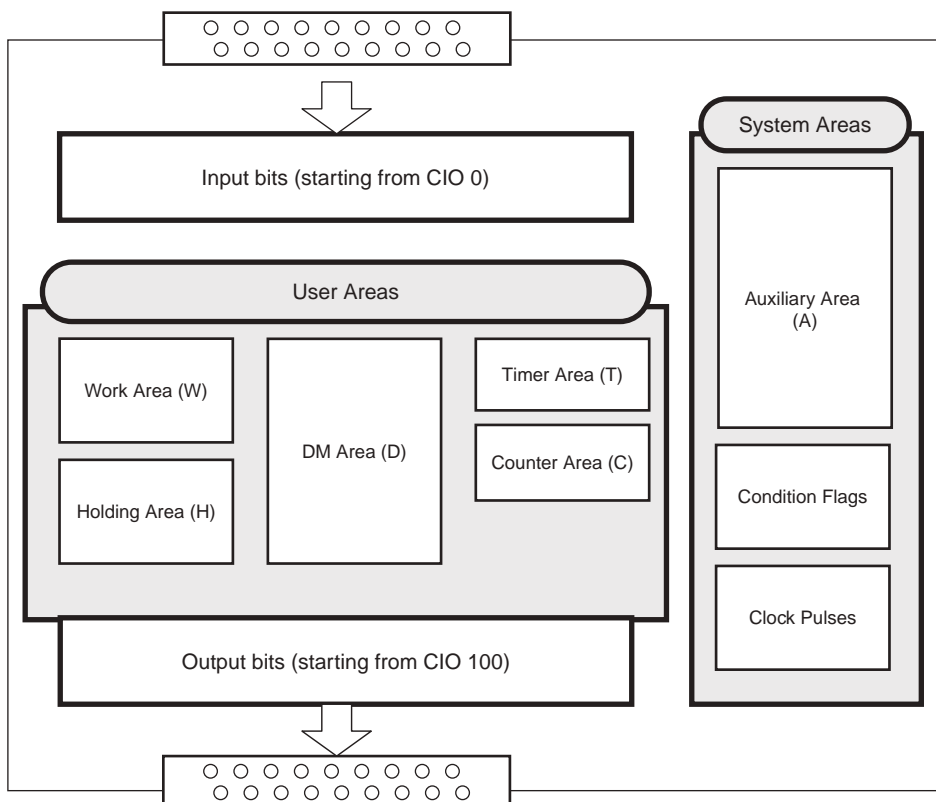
Input bits (starting from CIO 0)

User Areas

Work Area (W)

Holding Area (H)

DM Area (D)

Timer Area (T)

Counter Area (C)

Output bits (starting from CIO 100)

System Areas

Auxiliary Area (A)

Condition Flags

Clock Pulses